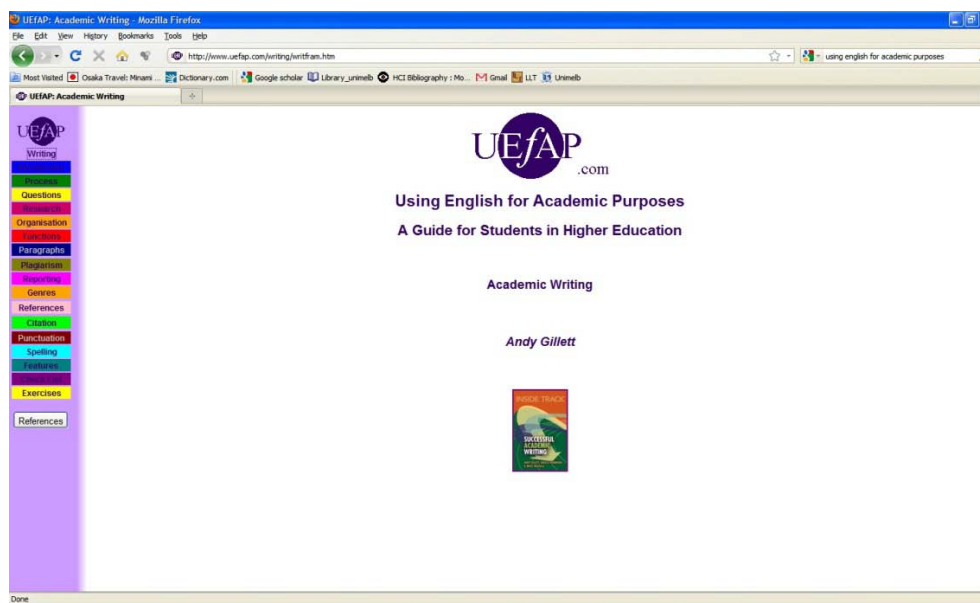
UEfAP: Academic Writing - Mozilla Firefox

File Edit View History Bookmarks Tools Help

http://www.uefap.com/writing/writfram.htm

using english for academic purposes

Most Visited Osaka Travel: Minami ... Dictionary.com Google scholar Library_unimelb HCI Bibliography : Mo... Gmail LLT Unimelb

UEfAP: Academic Writing

UEfAP

Writing

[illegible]
Process
Questions
Research
Organisation
Functions
Paragraphs
Plagiarism
Reporting
Genres
References
Citation
Punctuation
Spelling
Features
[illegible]
Exercises

References

UEfAP.com

Using English for Academic Purposes

A Guide for Students in Higher Education

Academic Writing

Andy Gillett

INSIDE TRACK

SUCCESSFUL ACADEMIC WRITING

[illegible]

Done